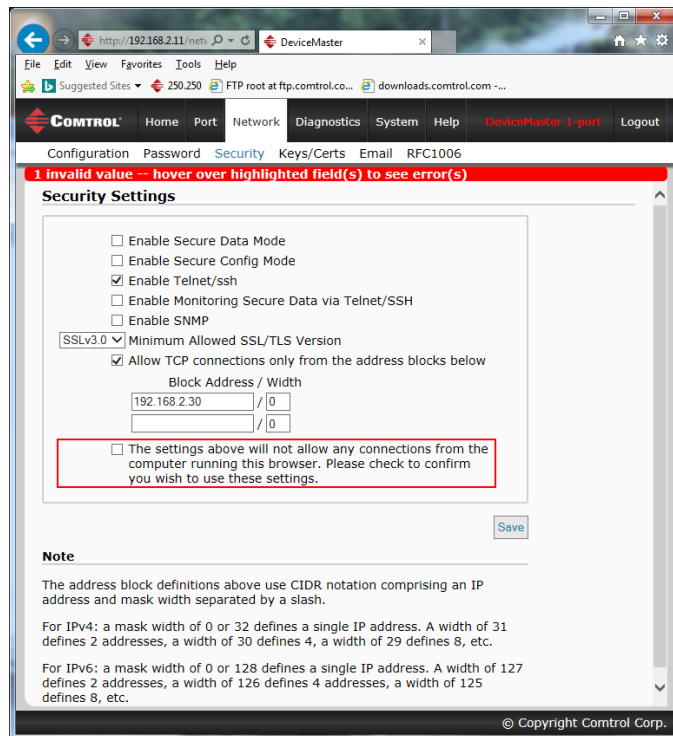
http://192.168.2.11/netv
DeviceMaster
File Edit View Favorites Tools Help
Suggested Sites ▾ 250.250 FTP root at ftp.comtrol.co... downloads.comtrol.com -...

COMTROL Home Port Network Diagnostics System Help DeviceMaster 1-port Logout

Configuration Password Security Keys/Certs Email RFC1006

1 invalid value -- hover over highlighted field(s) to see error(s)

Security Settings

☐ Enable Secure Data Mode
☐ Enable Secure Config Mode
☑ Enable Telnet/ssh
☐ Enable Monitoring Secure Data via Telnet/SSH
☐ Enable SNMP
SSLv3.0 Minimum Allowed SSL/TLS Version
☑ Allow TCP connections only from the address blocks below

Block Address / Width
192.168.2.30 / 0
/ 0

☐ The settings above will not allow any connections from the computer running this browser. Please check to confirm you wish to use these settings.

Save

Note

The address block definitions above use CIDR notation comprising an IP address and mask width separated by a slash.

For IPv4: a mask width of 0 or 32 defines a single IP address. A width of 31 defines 2 addresses, a width of 30 defines 4, a width of 29 defines 8, etc.

For IPv6: a mask width of 0 or 128 defines a single IP address. A width of 127 defines 2 addresses, a width of 126 defines 4 addresses, a width of 125 defines 8, etc.

© Copyright Comtrol Corp.